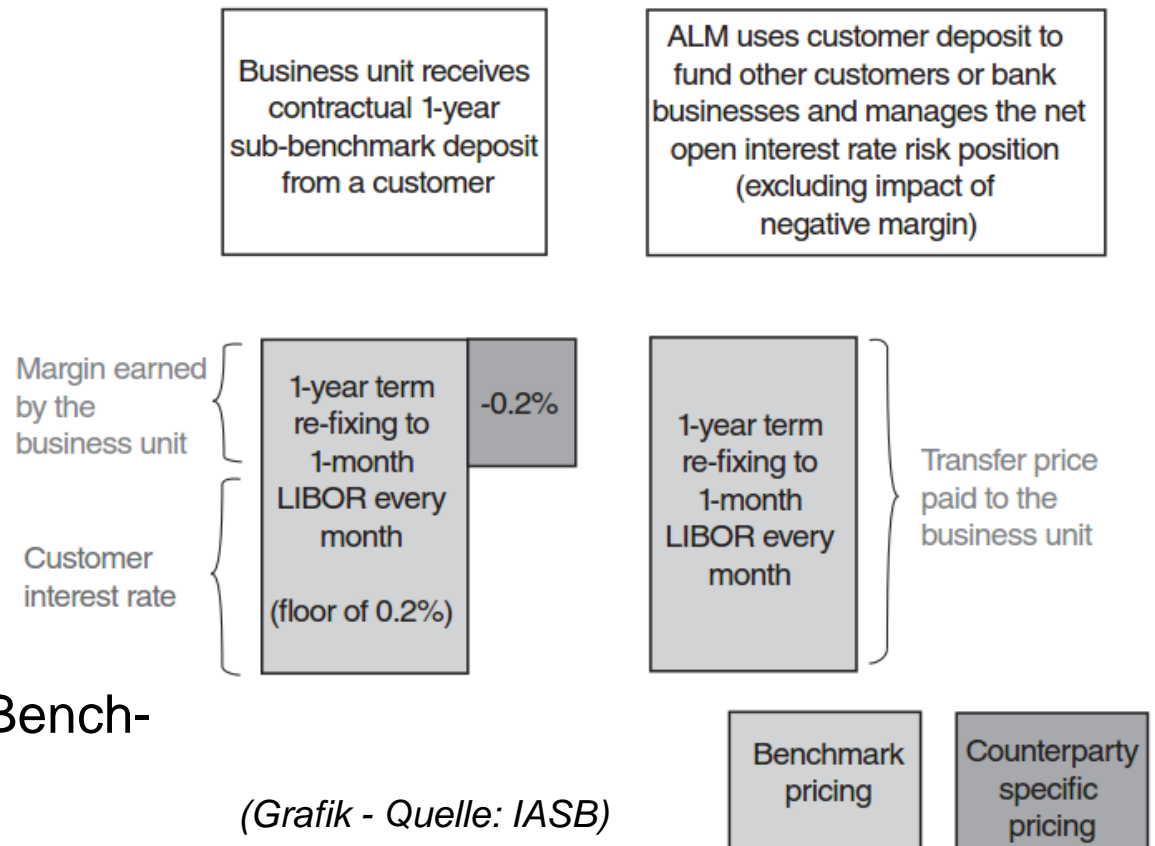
Business unit receives contractual 1-year sub-benchmark deposit from a customer

ALM uses customer deposit to fund other customers or bank businesses and manages the net open interest rate risk position (excluding impact of negative margin)

Margin earned by the business unit

Customer interest rate

1-year term re-fixing to 1-month LIBOR every month

(floor of 0.2%)

-0.2%

1-year term re-fixing to 1-month LIBOR every month

Transfer price paid to the business unit

Bench-

(Grafik - Quelle: IASB)

Benchmark pricing

Counterparty specific pricing